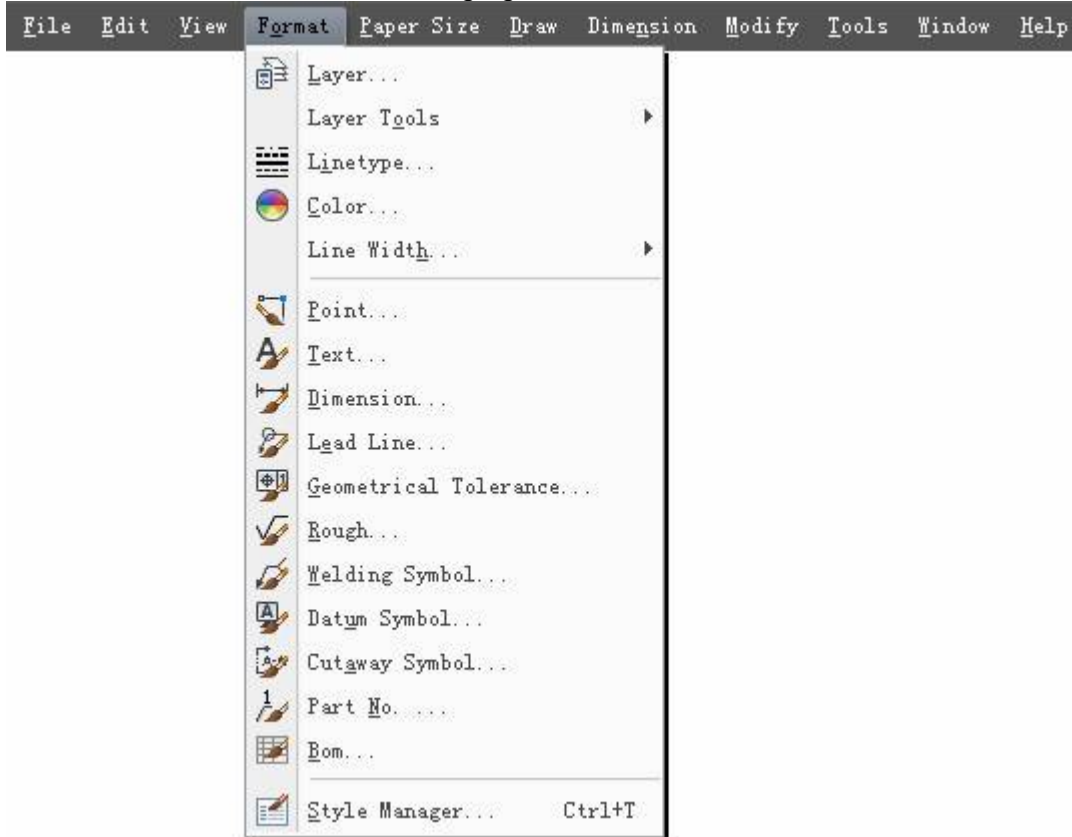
File Edit View Format Paper Size Draw Dimension Modify Tools Window Help

Layer...
Layer Tools
Linetype...
Color...
Line Width...

Point...
Text...
Dimension...
Lead Line...
Geometrical Tolerance...
Rough...
Welding Symbol...
Datum Symbol...
Cutaway Symbol...
Part No. ....
Bom...

Style Manager... Ctrl+T